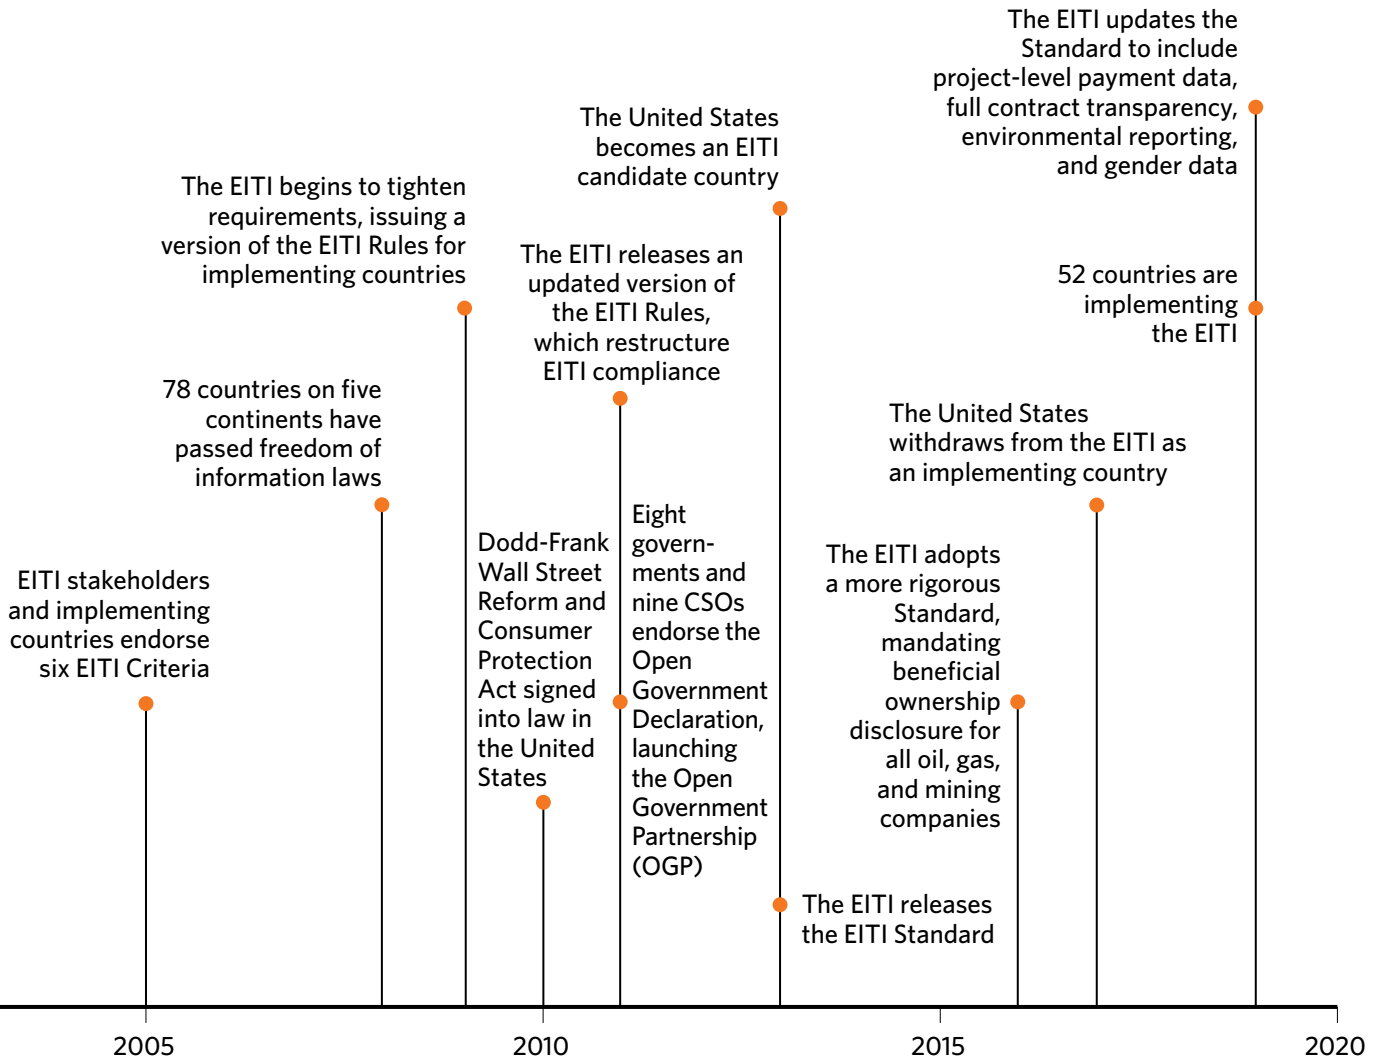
The EITI updates the Standard to include project-level payment data, full contract transparency, environmental reporting, and gender data

The United States becomes an EITI candidate country

The EITI begins to tighten requirements, issuing a version of the EITI Rules for implementing countries

The EITI releases an updated version of the EITI Rules, which restructure EITI compliance

52 countries are implementing the EITI

78 countries on five continents have passed freedom of information laws

The United States withdraws from the EITI as an implementing country

Eight govern-ments and nine CSOs endorse the Open Government Declaration, launching the Open Government Partnership (OGP)

Dodd-Frank Wall Street Reform and Consumer Protection Act signed into law in the United States

The EITI adopts a more rigorous Standard, mandating beneficial ownership disclosure for all oil, gas, and mining companies

EITI stakeholders and implementing countries endorse six EITI Criteria

The EITI releases the EITI Standard

2005

2010

2015

2020